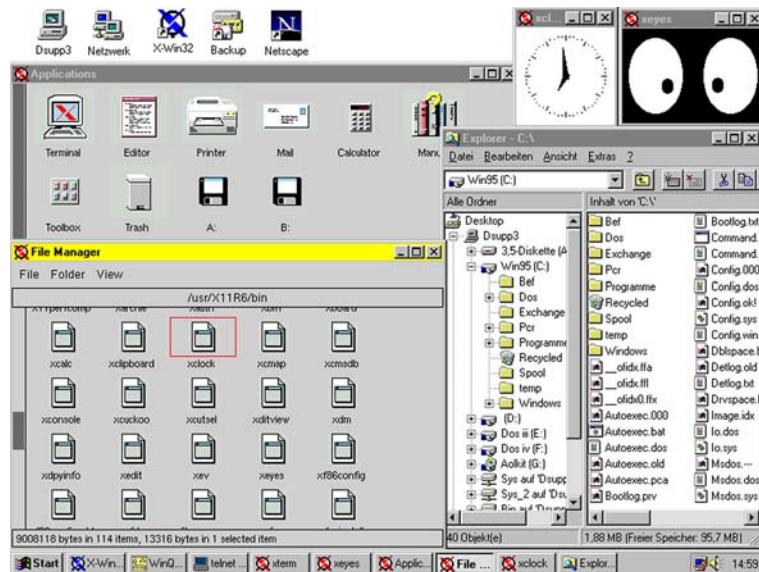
Dsupp3 Netzwerk X-Win32 Backup Netscape

xcl... xeyes

Applications

Terminal Editor Printer Mail Calculator Man

Toolbox Trash A: B:

File Manager

File Folder View

/usr/X11R6/bin

xcalc xclipboard xclock xcmap xcmsdb

xconsole xcuckoo xcutsel xditview xdm

xdpyinfo xedit xev xeyes xf86config

9008118 bytes in 114 items, 13316 bytes in 1 selected item

Explorer - C:\

Datei Bearbeiten Ansicht Extras ?

Win95 (C:)

Alle Ordner

Inhalt von 'C:\'

Desktop
Dsupp3
3,5-Diskette (A
Win95 (C:)
Bef
Dos
Exchange
Pcr
Programme
Recycled
Spool
temp
Windows
(D:)
Dos iii (E:)
Dos iv (F:)
Aolkit (G:)
Sys auf 'Dsupp
Sys_2 auf 'Dsu

Bef
Dos
Exchange
Pcr
Programme
Recycled
Spool
temp
Windows
_olidx.lfa
_olidx.lfl
_olidx0.lfx
Autoexec.000
Autoexec.bat
Autoexec.dos
Autoexec.old
Autoexec.pca
Bootlog.prv

Bootlog.txt
Command.
Command.
Config.000
Config.dos
Config.ok!
Config.sys
Config.win
Dblspace.
Detlog.old
Detlog.txt
Drvspace.
Image.idx
Io.dos
Io.sys
Msdos.---
Msdos.dos
Msdos.sys

40 Objekt(e)

1,88 MB (Freier Speicher: 95,7 MB)

Start X-Win... WinQ... telnet ... xterm xeyes Applic... File ... xclock Explor... 14:59